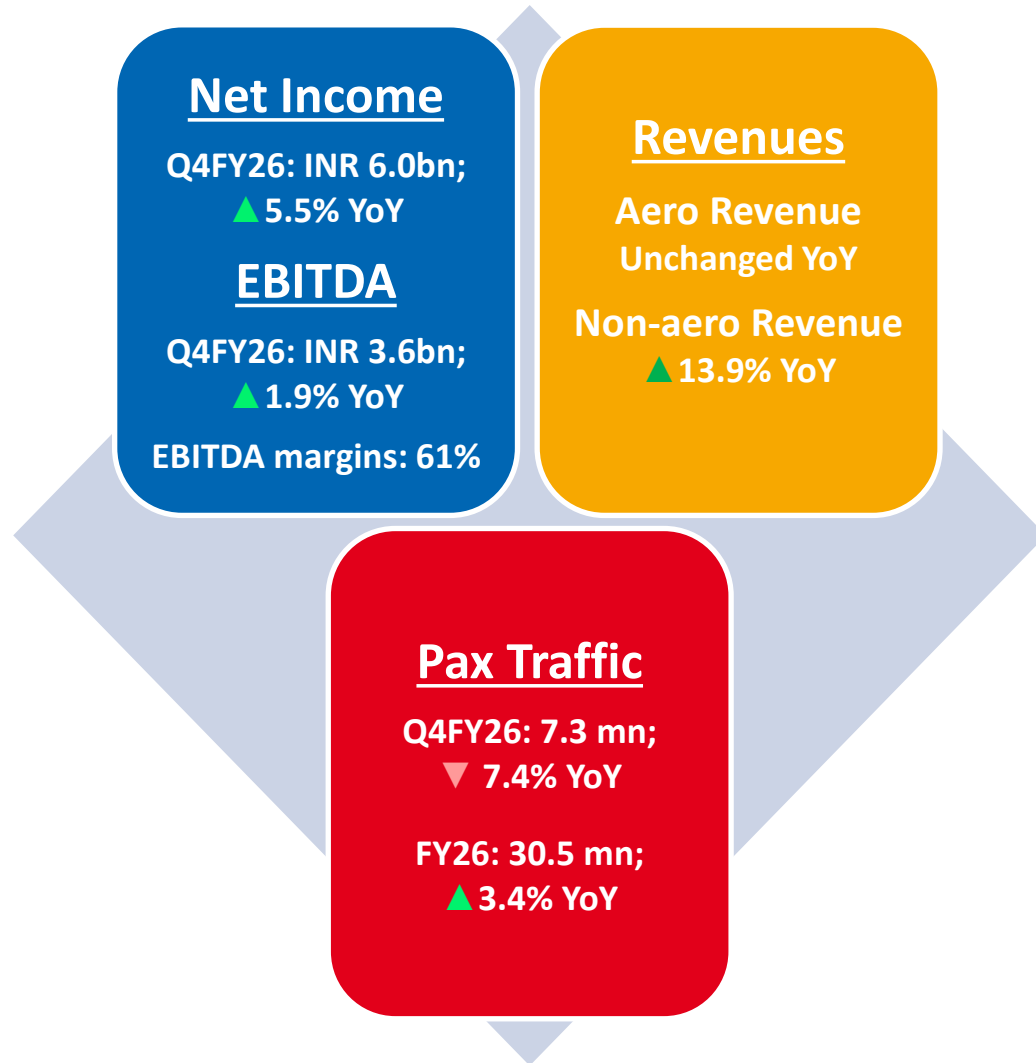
Net Income

Q4FY26: INR 6.0bn;
▲5.5% YoY

EBITDA

Q4FY26: INR 3.6bn;
▲1.9% YoY

EBITDA margins: 61%

Revenues

Aero Revenue
Unchanged YoY

Non-aero Revenue
▲13.9% YoY

Pax Traffic

Q4FY26: 7.3 mn;
▼ 7.4% YoY

FY26: 30.5 mn;
▲3.4% YoY